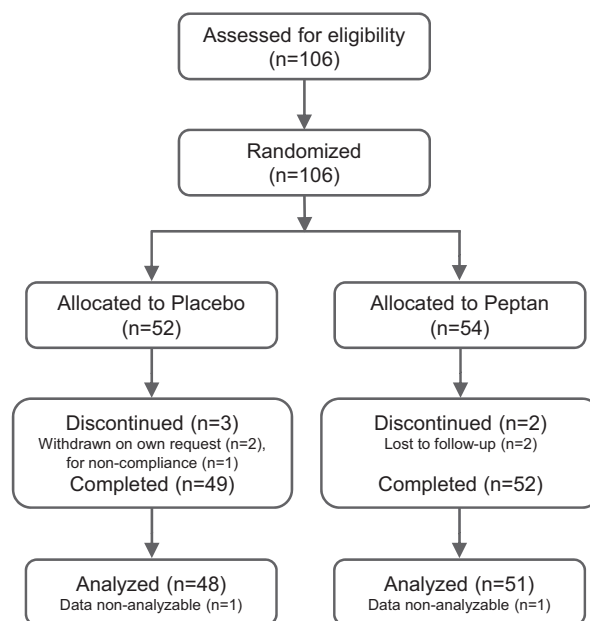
Assessed for eligibility
(n=106)

Randomized
(n=106)

Allocated to Placebo
(n=52)

Allocated to Peptan
(n=54)

Discontinued (n=3)
Withdrawn on own request (n=2), for non-compliance (n=1)
Completed (n=49)

Discontinued (n=2)
Lost to follow-up (n=2)
Completed (n=52)

Analyzed (n=48)
Data non-analyzable (n=1)

Analyzed (n=51)
Data non-analyzable (n=1)